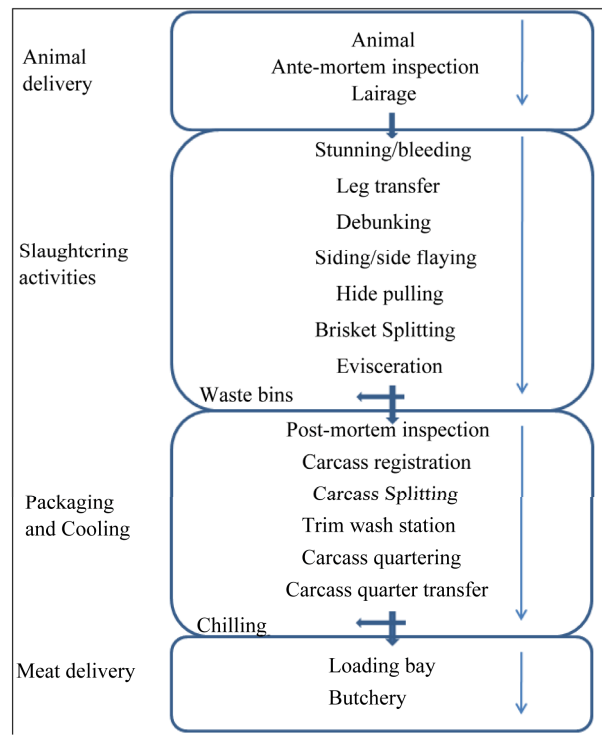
Animal delivery

Animal
Ante-mortem inspection
Lairage

Slaughtering activities

Stunning/bleeding
Leg transfer
Debunking
Siding/side flaying
Hide pulling
Brisket Splitting
Evisceration

Waste bins

Packaging and Cooling

Post-mortem inspection
Carcass registration
Carcass Splitting
Trim wash station
Carcass quartering
Carcass quarter transfer

Chilling

Meat delivery

Loading bay
Butchery